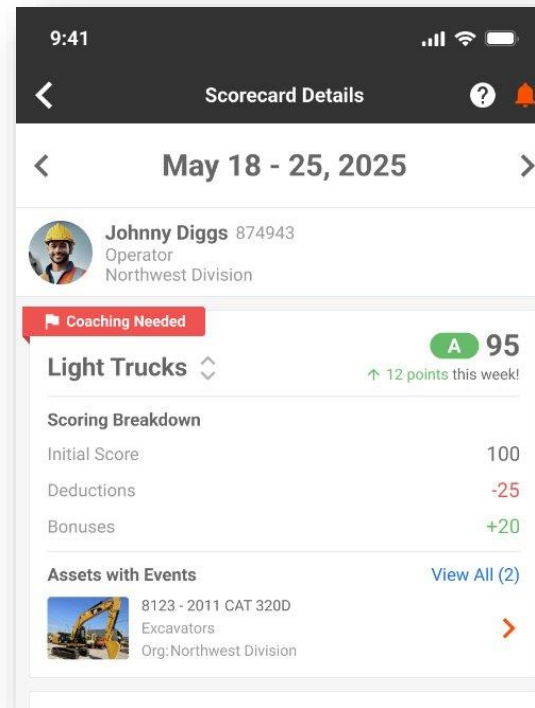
9:41

Scorecard Details

May 18 - 25, 2025

Johnny Diggs 874943
Operator
Northwest Division

Coaching Needed

Light Trucks

A 95
↑ 12 points this week!

Scoring Breakdown

| | |
|---|---|
| Initial Score | 100 |
| Deductions | -25 |
| Bonuses | +20 |

Assets with Events View All (2)

8123 - 2011 CAT 320D
Excavators
Org:Northwest Division